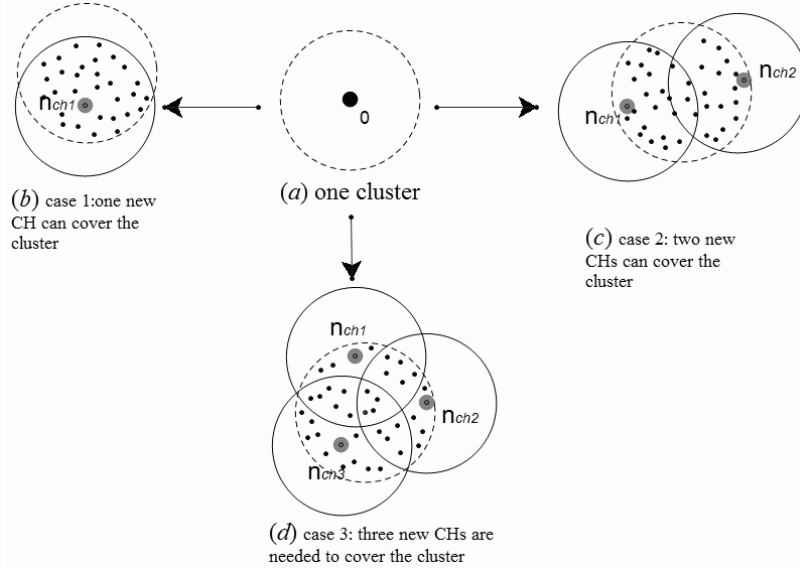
$n_{ch1}$

$o$

$n_{ch2}$

$n_{ch1}$

$(b)$ case 1:one new CH can cover the cluster

$(a)$ one cluster

$(c)$ case 2: two new CHs can cover the cluster

$n_{ch1}$

$n_{ch2}$

$n_{ch3}$

$(d)$ case 3: three new CHs are needed to cover the cluster